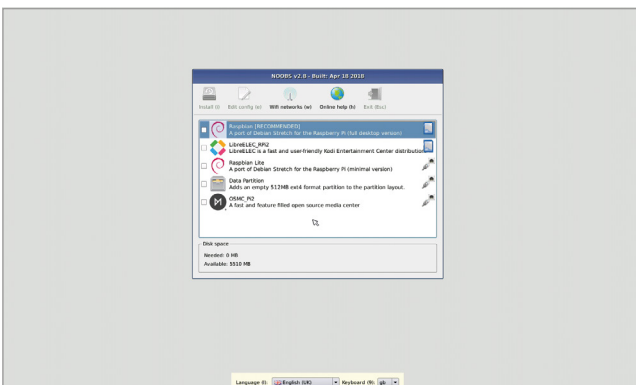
NOOBS v2.8 - Built: Apr 18 2018

Install (i) Edit config (e) Wifi networks (w) Online help (h) Exit (Esc)

Raspbian [RECOMMENDED]
A port of Debian Stretch for the Raspberry Pi (full desktop version)

LibreELEC_RPi2
LibreELEC is a fast and user-friendly Kodi Entertainment Center distribution

Raspbian Lite
A port of Debian Stretch for the Raspberry Pi (minimal version)

Data Partition
Adds an empty 512MB ext4 format partition to the partition layout.

OSMC_Pi2
A fast and feature filled open source media center

Disk space
Needed: 0 MB
Available: 5510 MB

Language (l): English (UK) Keyboard (9): gb